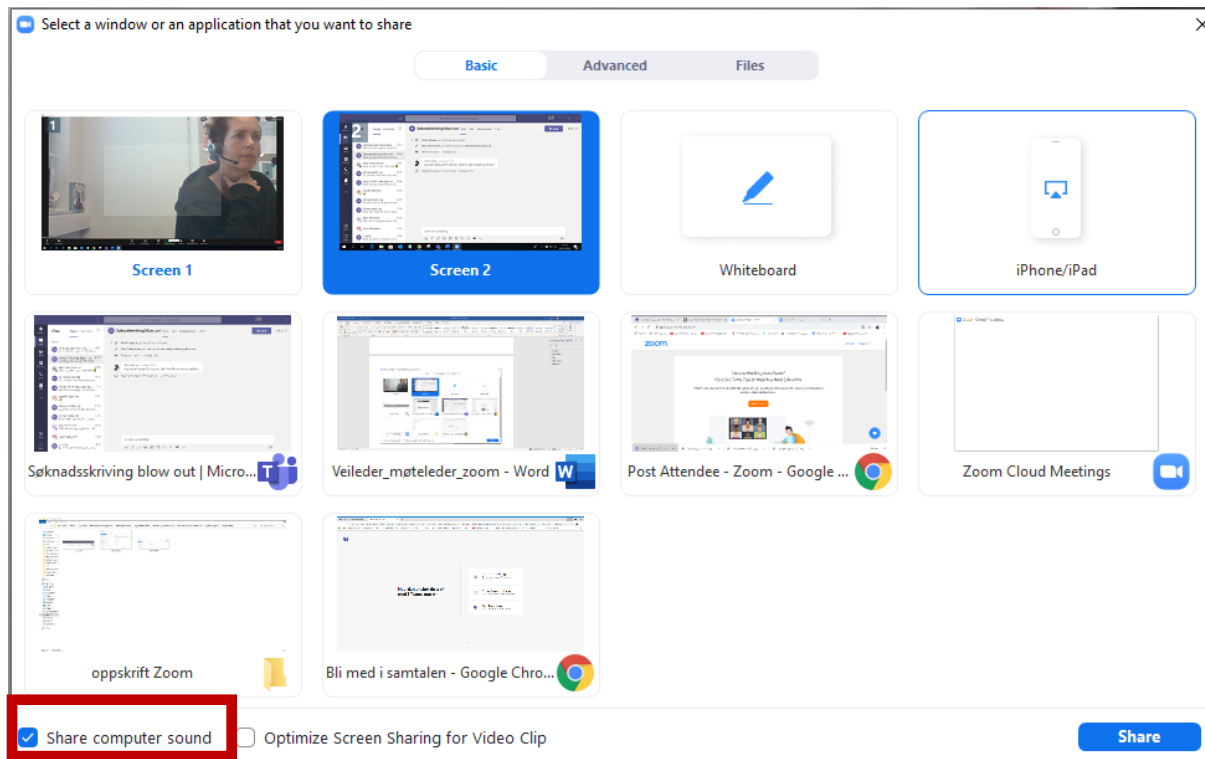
Select a window or an application that you want to share

Basic | Advanced | Files

1

Screen 1

2

Screen 2

Whiteboard

iPhone/iPad

Søknadsskriving blow out | Micro...

Veileder_møteleder_zoom - Word

Post Attendee - Zoom - Google ...

Zoom Cloud Meetings

oppskrift Zoom

Bli med i samtalen - Google Chro...

Share computer sound

Optimize Screen Sharing for Video Clip

Share